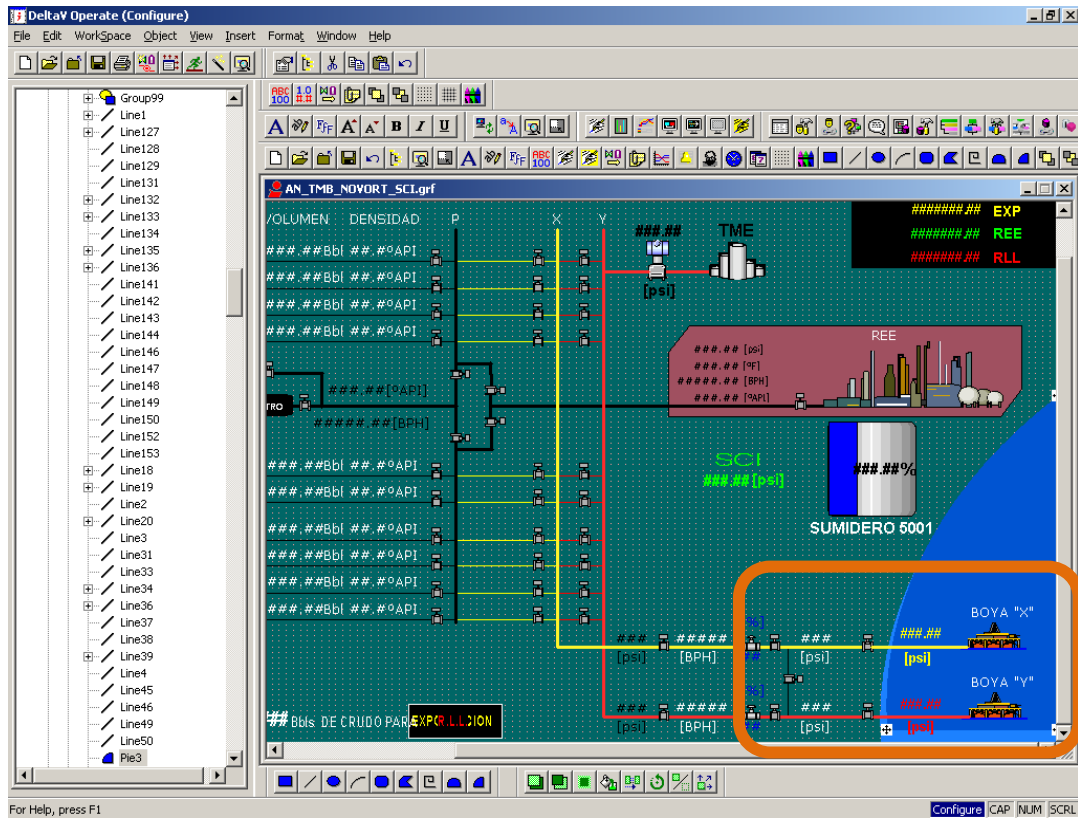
DeltaV Operate (Configure)

File Edit WorkSpace Object View Insert Format Window Help

Group99
Line1
Line127
Line128
Line129
Line131
Line132
Line133
Line134
Line135
Line136
Line141
Line142
Line143
Line144
Line146
Line147
Line148
Line149
Line150
Line152
Line153
Line18
Line19
Line2
Line20
Line3
Line31
Line33
Line34
Line36
Line37
Line38
Line39
Line4
Line45
Line46
Line49
Line50
Pie3

AN_TMB_NOVORT_SCI.grf

VOLUMEN DENSIDAD P X Y

###.##Bbl ##.#°API
###.##Bbl ##.#°API
###.##Bbl ##.#°API
###.##Bbl ##.#°API

###.##
[psi]
TME

#######.## EXP
#######.## REE
#######.## RLL

REE
###.## [psi]
###.## [°F]
#####.## [BPH]
###.## [°API]

TRO
###.##[°API]
#####.##[BPH]

###.##Bbl ##.#°API
###.##Bbl ##.#°API
###.##Bbl ##.#°API
###.##Bbl ##.#°API
###.##Bbl ##.#°API
###.##Bbl ##.#°API

SCI
###.## [psi]

###.##%
SUMIDERO 5001

### ##### ### ###.##
[psi] [BPH] [psi] [psi]
BOYA "X"

BOYA "Y"
### ##### ### ###.##
[psi] [BPH] [psi] [psi]

## Bbls DE CRUDO PARA EXPORTACION

For Help, press F1
Configure CAP NUM SCRL